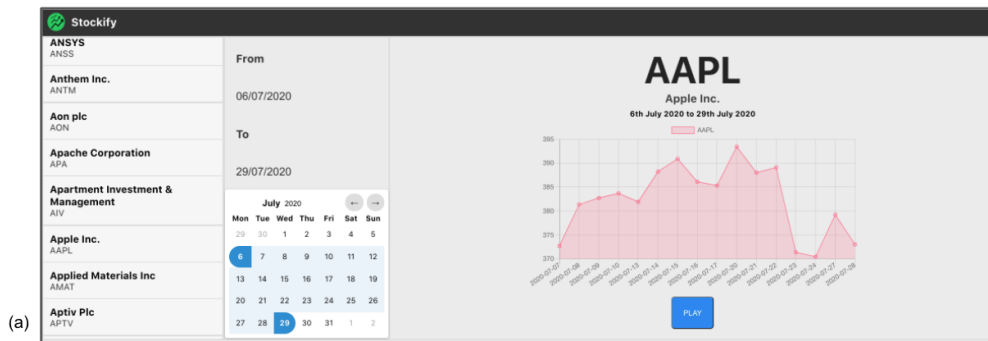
Stockify

ANSYS
ANSS

Anthem Inc.
ANTM

Aon plc
AON

Apache Corporation
APA

Apartment Investment & Management
AIV

Apple Inc.
AAPL

Applied Materials Inc
AMAT

Aptiv Plc
APTV

From

06/07/2020

To

29/07/2020

July 2020 ← →

| Mon | Tue | Wed | Thu | Fri | Sat | Sun |
|---|---|---|---|---|---|---|
| 29 | 30 | 1 | 2 | 3 | 4 | 5 |
| 6 | 7 | 8 | 9 | 10 | 11 | 12 |
| 13 | 14 | 15 | 16 | 17 | 18 | 19 |
| 20 | 21 | 22 | 23 | 24 | 25 | 26 |
| 27 | 28 | 29 | 30 | 31 | 1 | 2 |

AAPL

Apple Inc.

6th July 2020 to 29th July 2020

AAPL

395
390
385
380
375
370

2020-07-07 2020-07-08 2020-07-09 2020-07-10 2020-07-13 2020-07-14 2020-07-15 2020-07-16 2020-07-17 2020-07-20 2020-07-21 2020-07-22 2020-07-23 2020-07-24 2020-07-27 2020-07-28

PLAY

(a)